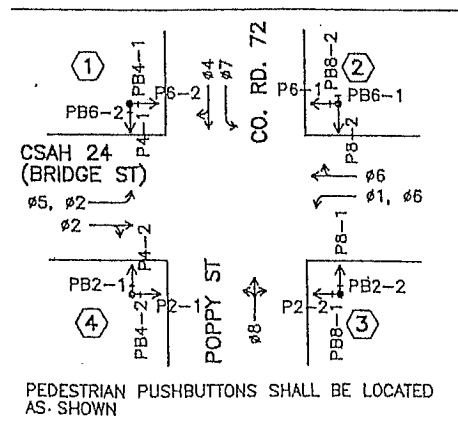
1
PB4-1
PB6-2
P4-1
P6-2
ø4
ø7
CO. RD. 72
2
P6-1
PB8-2
PB6-1
P8-2
CSAH 24
(BRIDGE ST)
ø6
ø5, ø2
ø1, ø6
ø2
P4-2
P8-1
PB2-1
PB2-2
4
PB4-2
P2-1
POPPY ST
ø8
P2-2
PB8-1
3

PEDESTRIAN PUSHBUTTONS SHALL BE LOCATED AS SHOWN